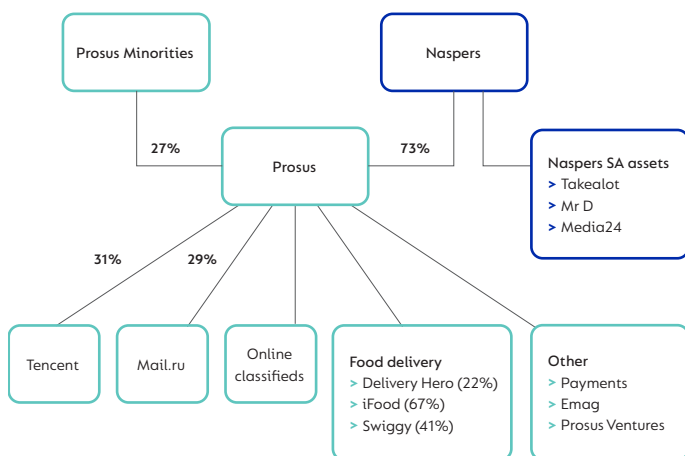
Prosus Minorities

Naspers

27%

Prosus

73%

Naspers SA assets
> Takealot
> Mr D
> Media24

31%

29%

Tencent

Mail.ru

Online classifieds

Food delivery
> Delivery Hero (22%)
> iFood (67%)
> Swiggy (41%)

Other
> Payments
> Emag
> Prosus Ventures